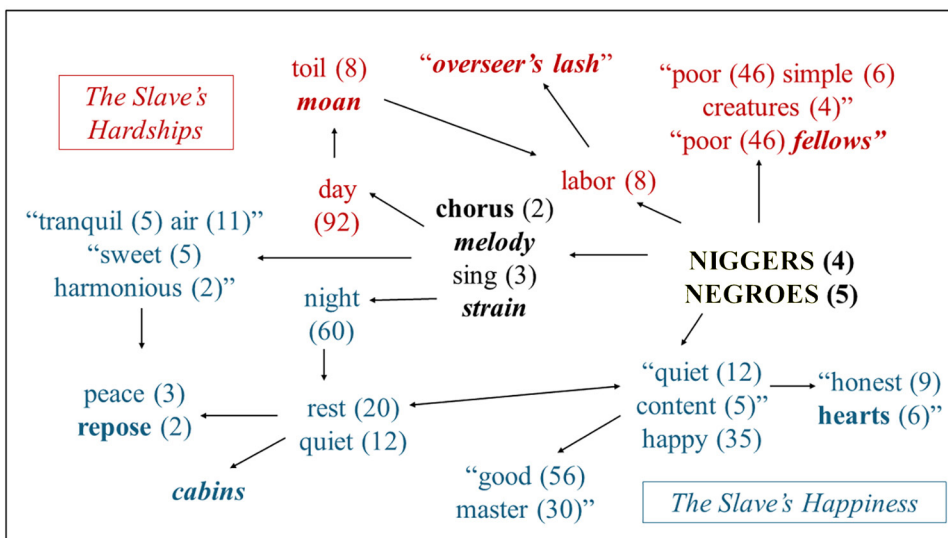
The Slave's Hardships

toil (8)
*moan*

"*overseer's lash*"

"poor (46) simple (6) creatures (4)"
"poor (46) *fellows*"

day
(92)

labor (8)

"tranquil (5) air (11)"
"sweet (5)
harmonious (2)"

**chorus** (2)
*melody*
sing (3)
*strain*

**NIGGERS (4)**
**NEGROES (5)**

night
(60)

peace (3)
**repose** (2)

rest (20)
quiet (12)

"quiet (12)
content (5)"
happy (35)

"honest (9)
**hearts** (6)"

*cabins*

"good (56)
master (30)"

The Slave's Happiness